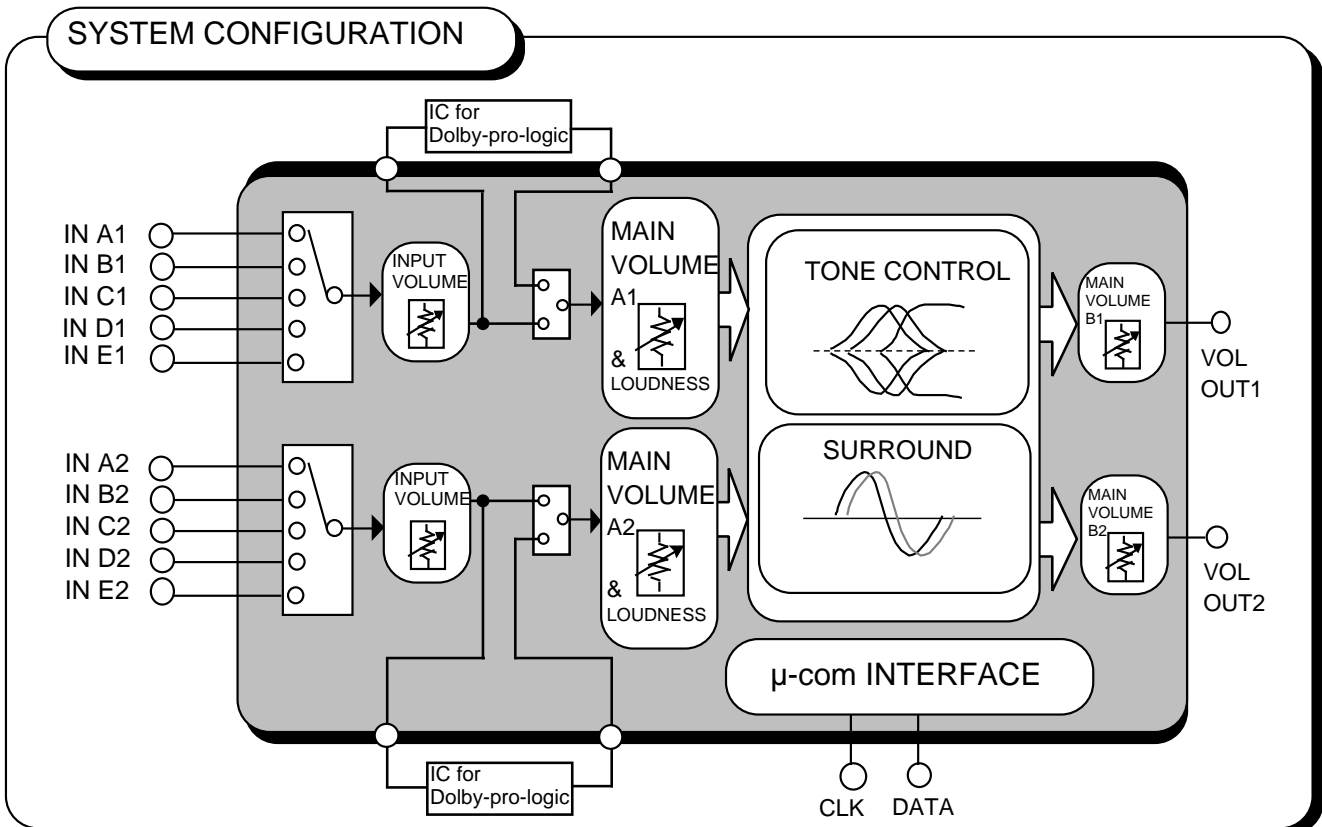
SYSTEM CONFIGURATION

IC for Dolby-pro-logic

IN A1
IN B1
IN C1
IN D1
IN E1

INPUT VOLUME

MAIN VOLUME A1 & LOUDNESS

TONE CONTROL

MAIN VOLUME B1

VOL OUT1

IN A2
IN B2
IN C2
IN D2
IN E2

INPUT VOLUME

MAIN VOLUME A2 & LOUDNESS

SURROUND

MAIN VOLUME B2

VOL OUT2

μ-com INTERFACE

IC for Dolby-pro-logic

CLK DATA